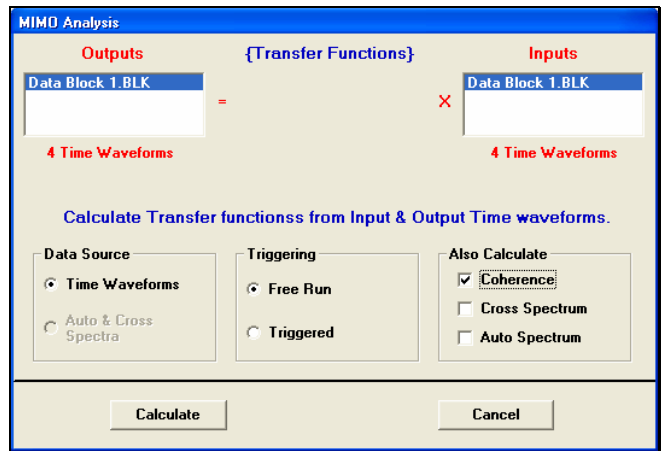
MIMO Analysis

Outputs

{Transfer Functions}

Inputs

Data Block 1.BLK

=

X

Data Block 1.BLK

4 Time Waveforms

4 Time Waveforms

Calculate Transfer functionss from Input & Output Time waveforms.

Data Source

Time Waveforms

Auto & Cross Spectra

Triggering

Free Run

Triggered

Also Calculate

Coherence

Cross Spectrum

Auto Spectrum

Calculate

Cancel